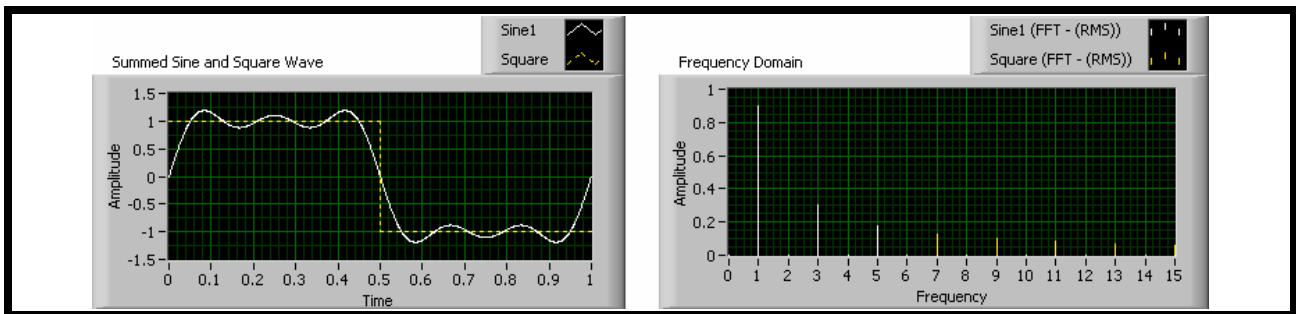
Summed Sine and Square Wave

Sine1
Square

1.5
1
0.5
0
-0.5
-1
-1.5

Amplitude

0 0.1 0.2 0.3 0.4 0.5 0.6 0.7 0.8 0.9 1
Time

Frequency Domain

Sine1 (FFT - (RMS))
Square (FFT - (RMS))

1
0.8
0.6
0.4
0.2
0

Amplitude

0 1 2 3 4 5 6 7 8 9 10 11 12 13 14 15
Frequency